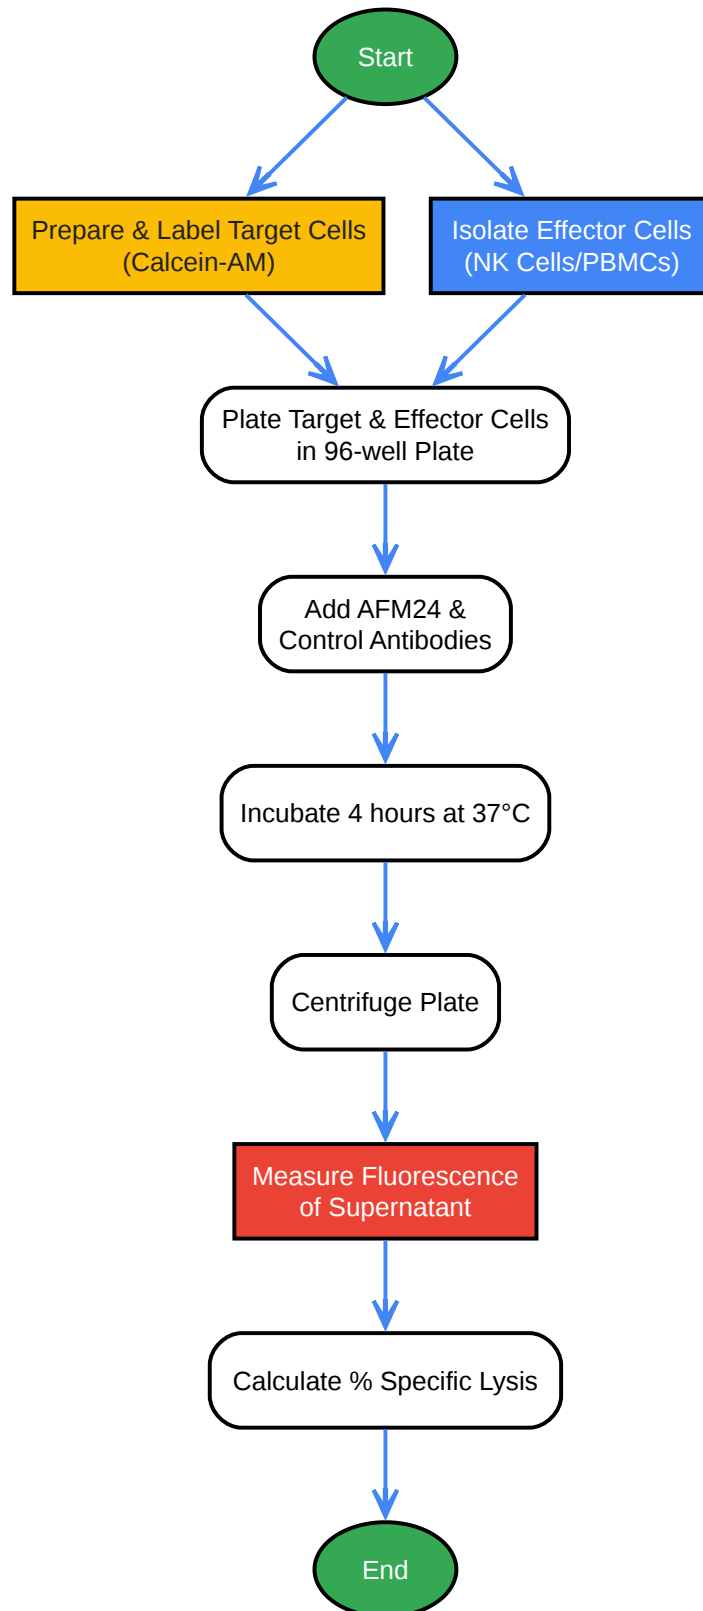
Start

Prepare & Label Target Cells (Calcein-AM)

Isolate Effector Cells (NK Cells/PBMCs)

Plate Target & Effector Cells in 96-well Plate

Add AFM24 & Control Antibodies

Incubate 4 hours at 37°C

Centrifuge Plate

Measure Fluorescence of Supernatant

Calculate % Specific Lysis

End